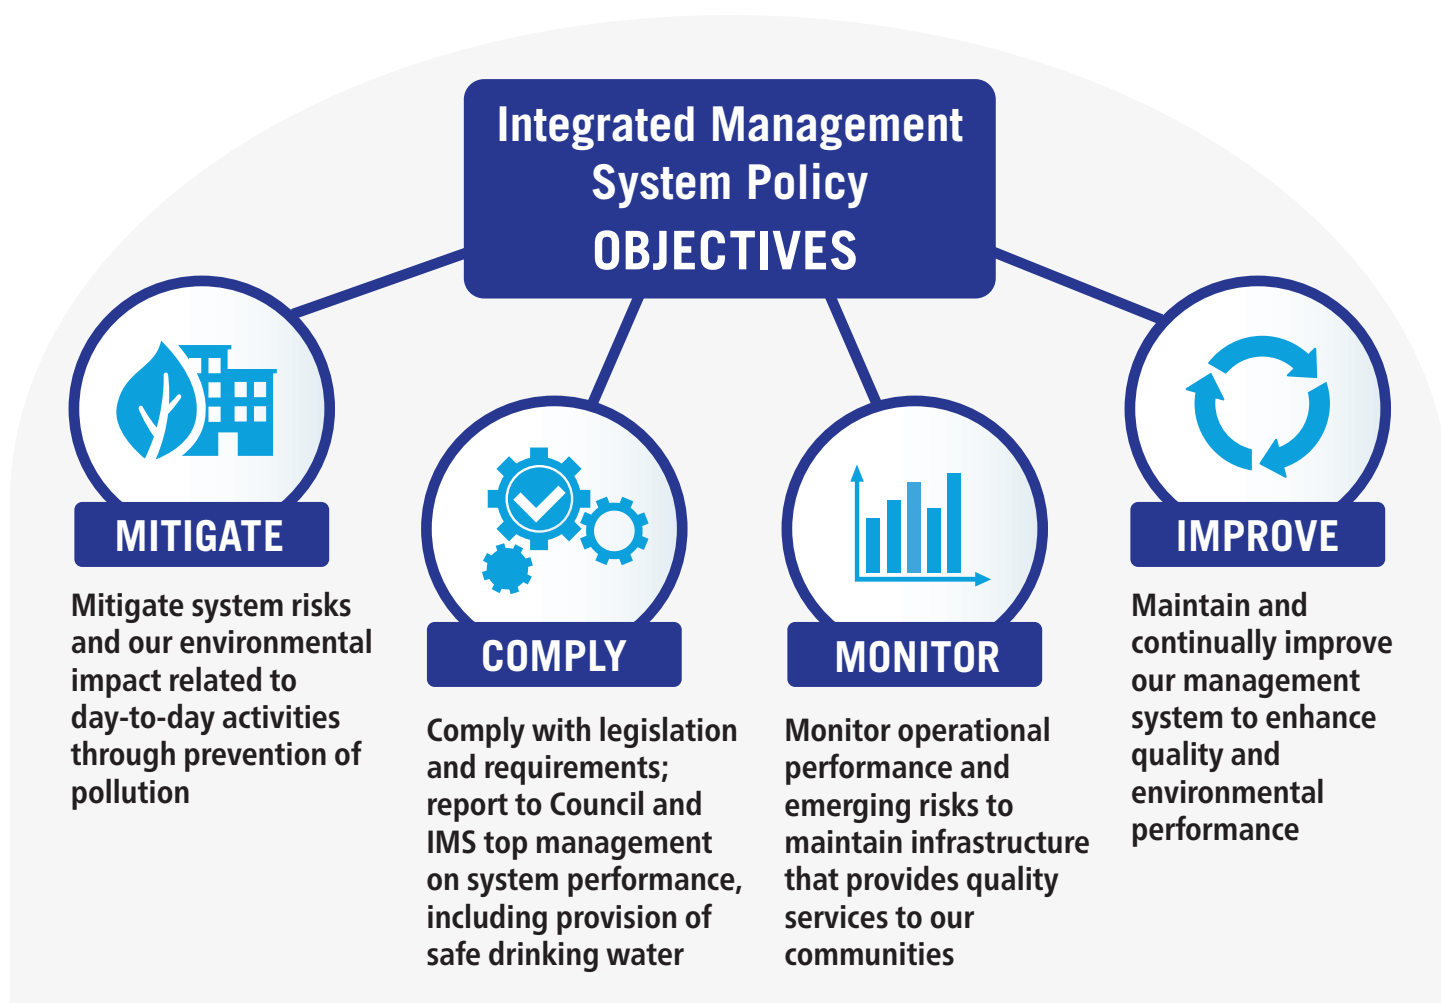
Integrated Management System Policy
OBJECTIVES

MITIGATE

Mitigate system risks and our environmental impact related to day-to-day activities through prevention of pollution

COMPLY

Comply with legislation and requirements; report to Council and IMS top management on system performance, including provision of safe drinking water

MONITOR

Monitor operational performance and emerging risks to maintain infrastructure that provides quality services to our communities

IMPROVE

Maintain and continually improve our management system to enhance quality and environmental performance